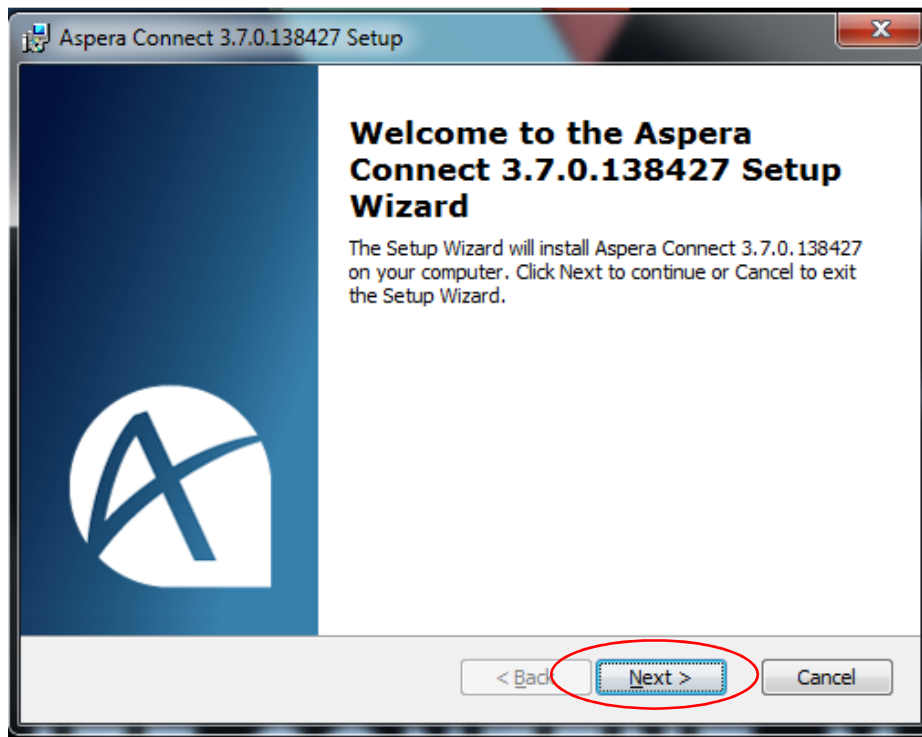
Aspera Connect 3.7.0.138427 Setup

Welcome to the Aspera Connect 3.7.0.138427 Setup Wizard

The Setup Wizard will install Aspera Connect 3.7.0.138427 on your computer. Click Next to continue or Cancel to exit the Setup Wizard.

< Back

Next >

Cancel